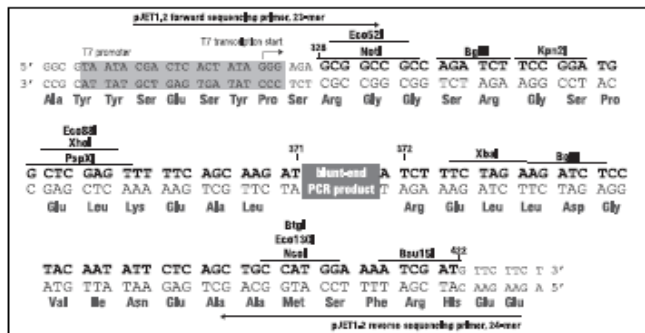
pJET1.2 forward sequencing primer, 23-mer

T7 promoter

T7 transcription start

328

Eco52I

NotI

BglII

Kpn2I

5' GGC GTA ATA CGA CTC ACT ATA GGG AGA GCG GCC GCC AGA TCT TCC GGA TG

3' CCG CAT TAT GCT GAG TGA TAT CCC TCT CGC CGG CGG TCT AGA AGG CCT AC

Ala Tyr Tyr Ser Glu Ser Tyr Pro Ser Arg Gly Gly Ser Arg Gly Ser Pro

Eco88I

XhoI

PspXI

371

372

XbaI

BglII

G CTC GAG TTT TTC AGC AAG AT blunt-end PCR product A TCT TTC TAG AAG ATC TCC

C GAG CTC AAA AAG TCG TTC TA T AGA AAG ATC TTC TAG AGG

Glu Leu Lys Glu Ala Leu Arg Glu Leu Leu Asp Gly

BtgI

Eco130I

NcoI

Bsu15I

422

TAC AAT ATT CTC AGC TGC CAT GGA AAA TCG ATG TTC TTC T 3'

ATG TTA TAA GAG TCG ACG GTA CCT TTT AGC TAC AAG AAG A 5'

Val Ile Asn Glu Ala Ala Met Ser Phe Arg His Glu Glu

pJET1.2 reverse sequencing primer, 24-mer